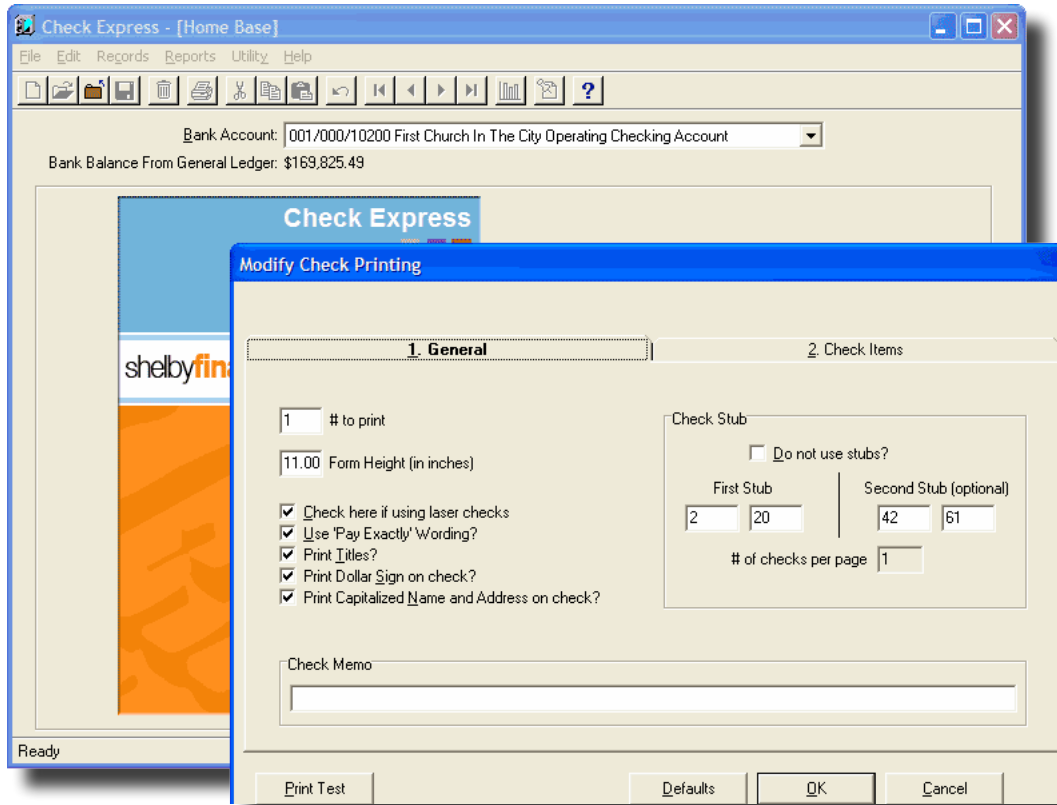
Check Express - [Home Base]

File Edit Records Reports Utility Help

?

Bank Account: 001/000/10200 First Church In The City Operating Checking Account

Bank Balance From General Ledger: $169,825.49

Check Express

shelbyfina

Modify Check Printing

1. General

2. Check Items

1 # to print

11.00 Form Height (in inches)

Check here if using laser checks

Use 'Pay Exactly' Wording?

Print Titles?

Print Dollar Sign on check?

Print Capitalized Name and Address on check?

Check Stub

Do not use stubs?

First Stub

2 20

Second Stub (optional)

42 61

# of checks per page 1

Check Memo

Ready

Print Test

Defaults

OK

Cancel